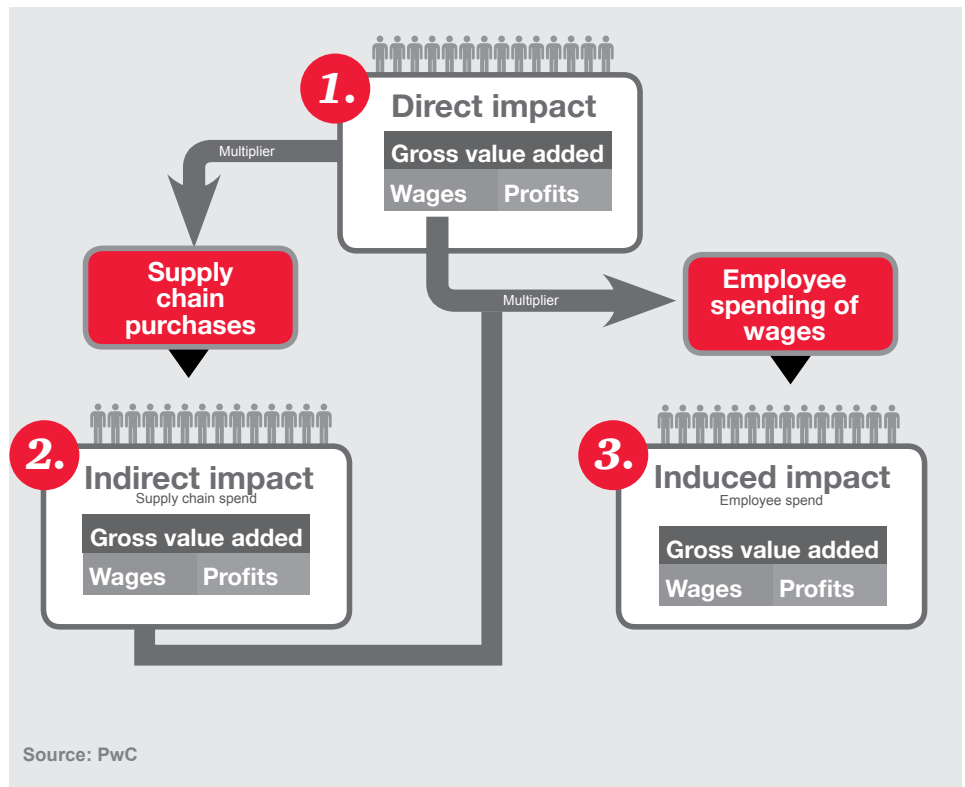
1.
Direct impact
Gross value added
Wages
Profits

Multiplier

Supply chain purchases

Multiplier

Employee spending of wages

2.
Indirect impact
Supply chain spend
Gross value added
Wages
Profits

3.
Induced impact
Employee spend
Gross value added
Wages
Profits

Source: PwC